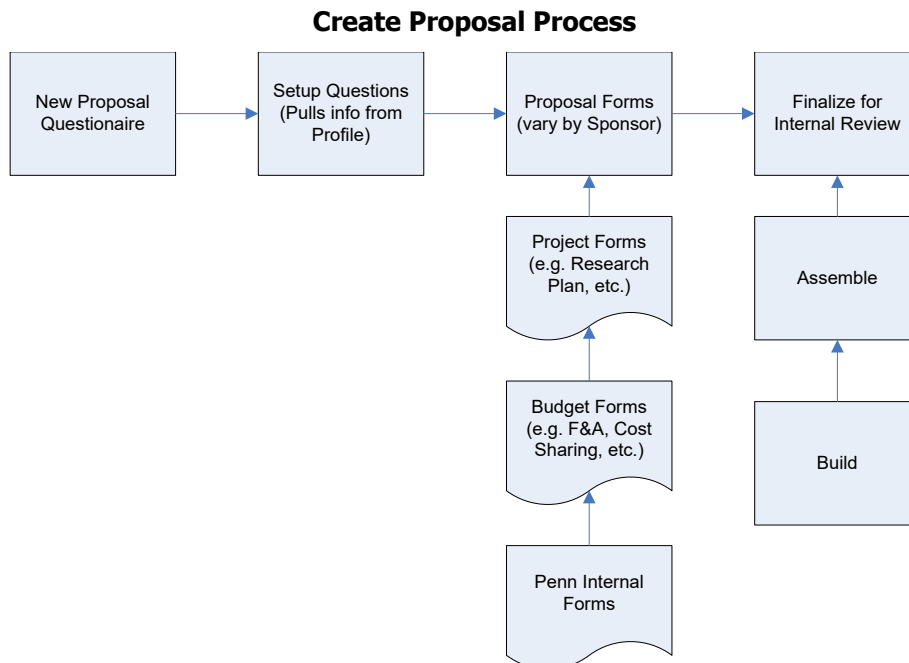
Create Proposal Process

New Proposal Questionaire

Setup Questions (Pulls info from Profile)

Proposal Forms (vary by Sponsor)

Finalize for Internal Review

Project Forms (e.g. Research Plan, etc.)

Assemble

Budget Forms (e.g. F&A, Cost Sharing, etc.)

Build

Penn Internal Forms